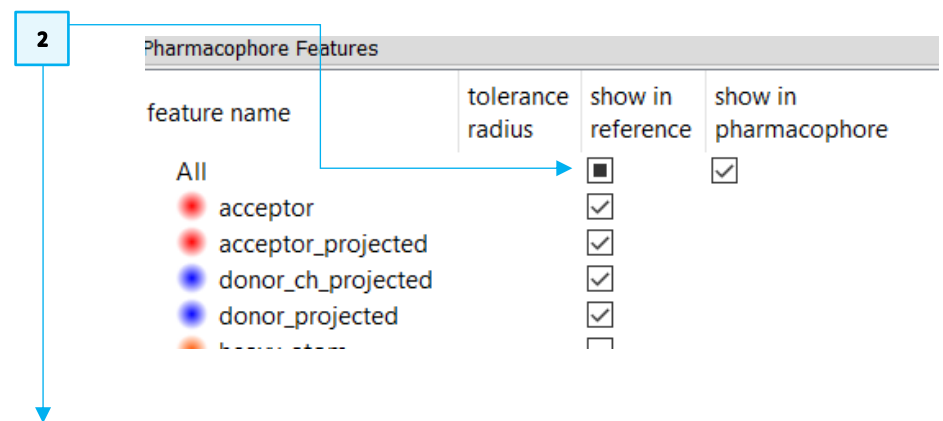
2

Pharmacophore Features

| feature name | tolerance radius | show in reference | show in pharmacophore |
|---|---|---|---|
| All | | ■ | ☑ |
| acceptor | | ☑ | |
| acceptor_projected | | ☑ | |
| donor_ch_projected | | ☑ | |
| donor_projected | | ☑ | |
| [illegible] | | ☐ | |